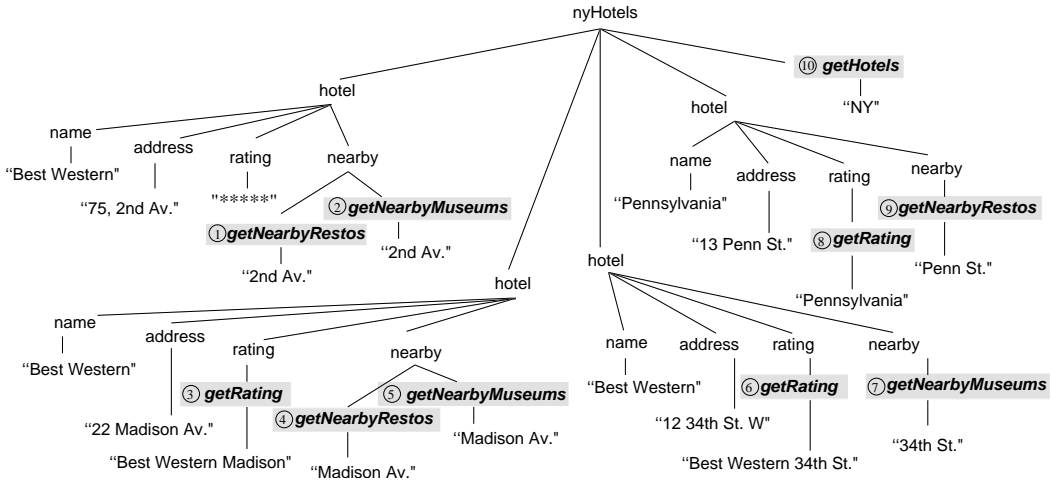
nyHotels

hotel
name
''Best Western"
address
''75, 2nd Av."
rating
"*****"
nearby
① getNearbyRestos
''2nd Av."
② getNearbyMuseums
''2nd Av."

hotel
name
''Best Western"
address
''22 Madison Av."
rating
③ getRating
''Best Western Madison"
nearby
④ getNearbyRestos
''Madison Av."
⑤ getNearbyMuseums
''Madison Av."

hotel
name
''Best Western"
address
''12 34th St. W"
rating
⑥ getRating
''Best Western 34th St."
nearby
⑦ getNearbyMuseums
''34th St."

hotel
name
''Pennsylvania"
address
''13 Penn St."
rating
⑧ getRating
''Pennsylvania"
nearby
⑨ getNearbyRestos
''Penn St."

⑩ getHotels
''NY"